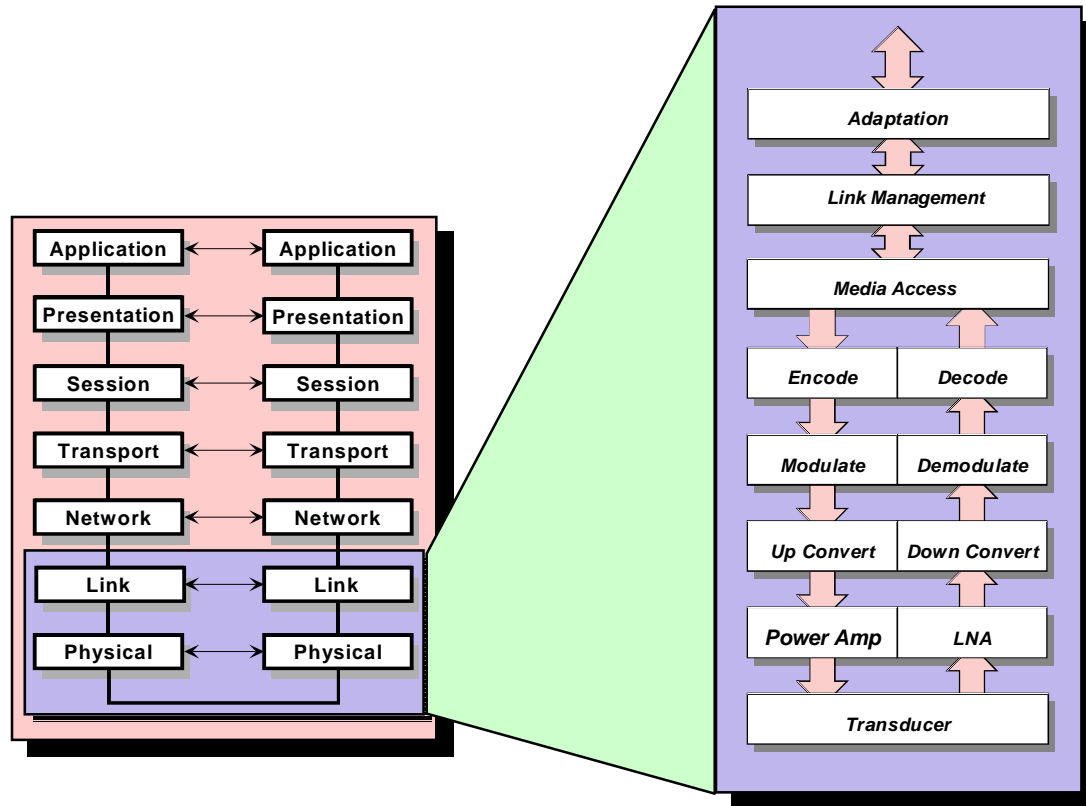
Application
Application
Presentation
Presentation
Session
Session
Transport
Transport
Network
Network
Link
Link
Physical
Physical

Adaptation
Link Management
Media Access
Encode
Decode
Modulate
Demodulate
Up Convert
Down Convert
Power Amp
LNA
Transducer